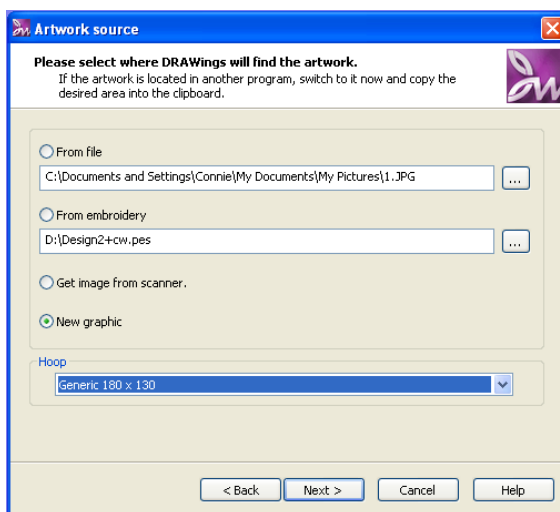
Artwork source

Please select where DRAWings will find the artwork.
If the artwork is located in another program, switch to it now and copy the desired area into the clipboard.

From file
C:\Documents and Settings\Connie\My Documents\My Pictures\1.JPG
...

From embroidery
D:\Design2+cw.pes
...

Get image from scanner.

New graphic

Hoop
Generic 180 x 130

< Back
Next >
Cancel
Help